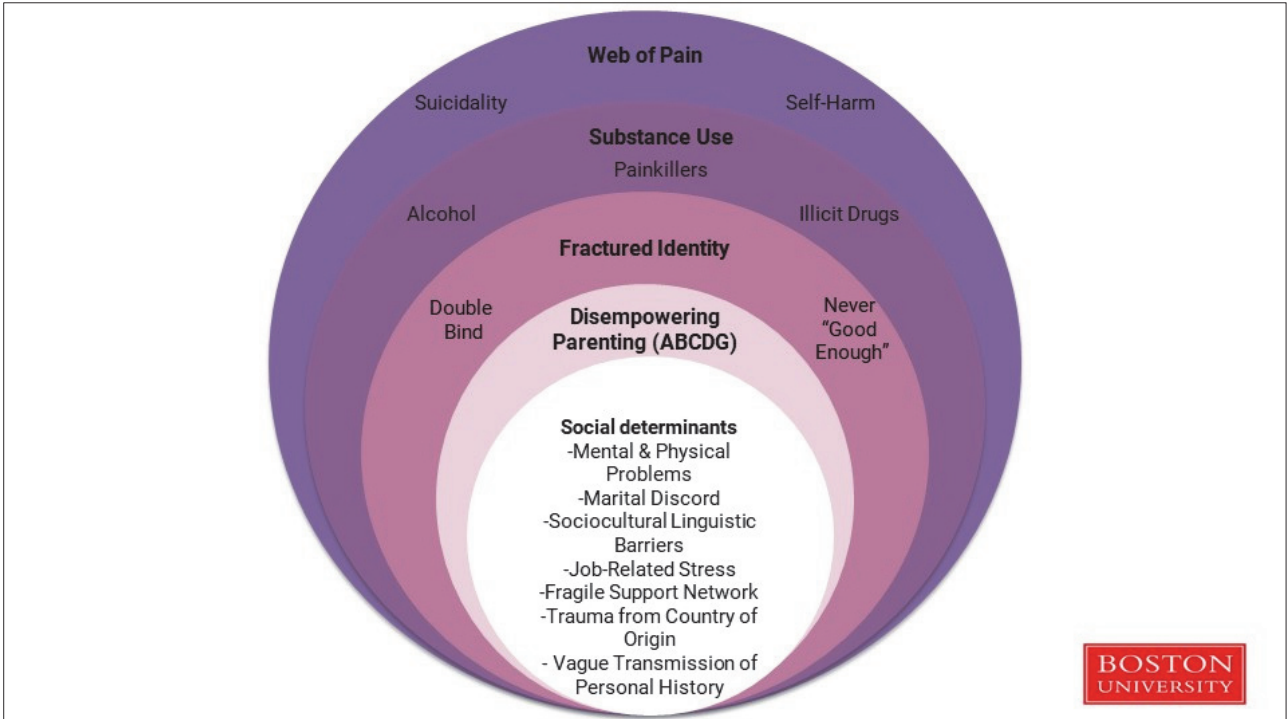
Web of Pain

Suicidality

Self-Harm

Substance Use

Painkillers

Alcohol

Illicit Drugs

Fractured Identity

Double Bind

Never "Good Enough"

Disempowering Parenting (ABCDG)

Social determinants
-Mental & Physical Problems
-Marital Discord
-Sociocultural Linguistic Barriers
-Job-Related Stress
-Fragile Support Network
-Trauma from Country of Origin
- Vague Transmission of Personal History

BOSTON UNIVERSITY